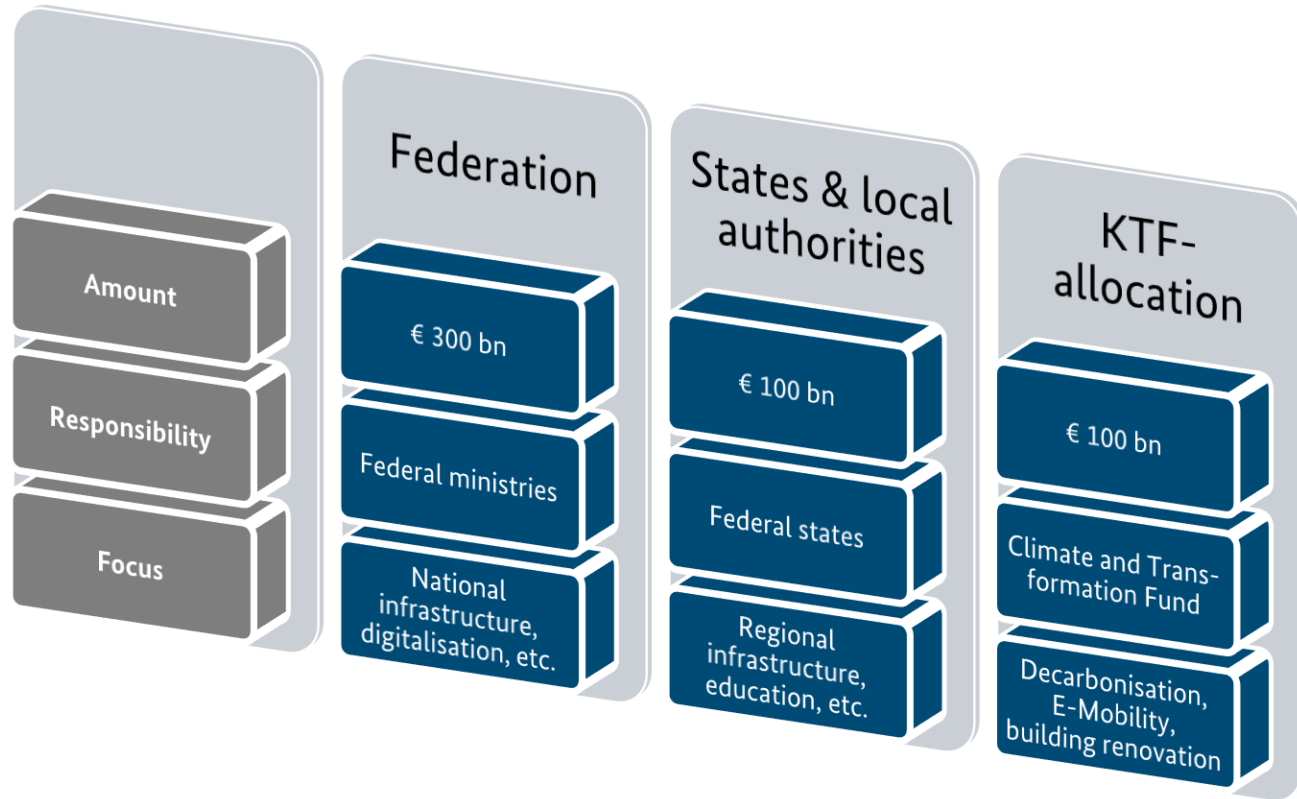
Amount

Responsibility

Focus

Federation

€ 300 bn

Federal ministries

National infrastructure, digitalisation, etc.

States & local authorities

€ 100 bn

Federal states

Regional infrastructure, education, etc.

KTF-allocation

€ 100 bn

Climate and Transformation Fund

Decarbonisation, E-Mobility, building renovation